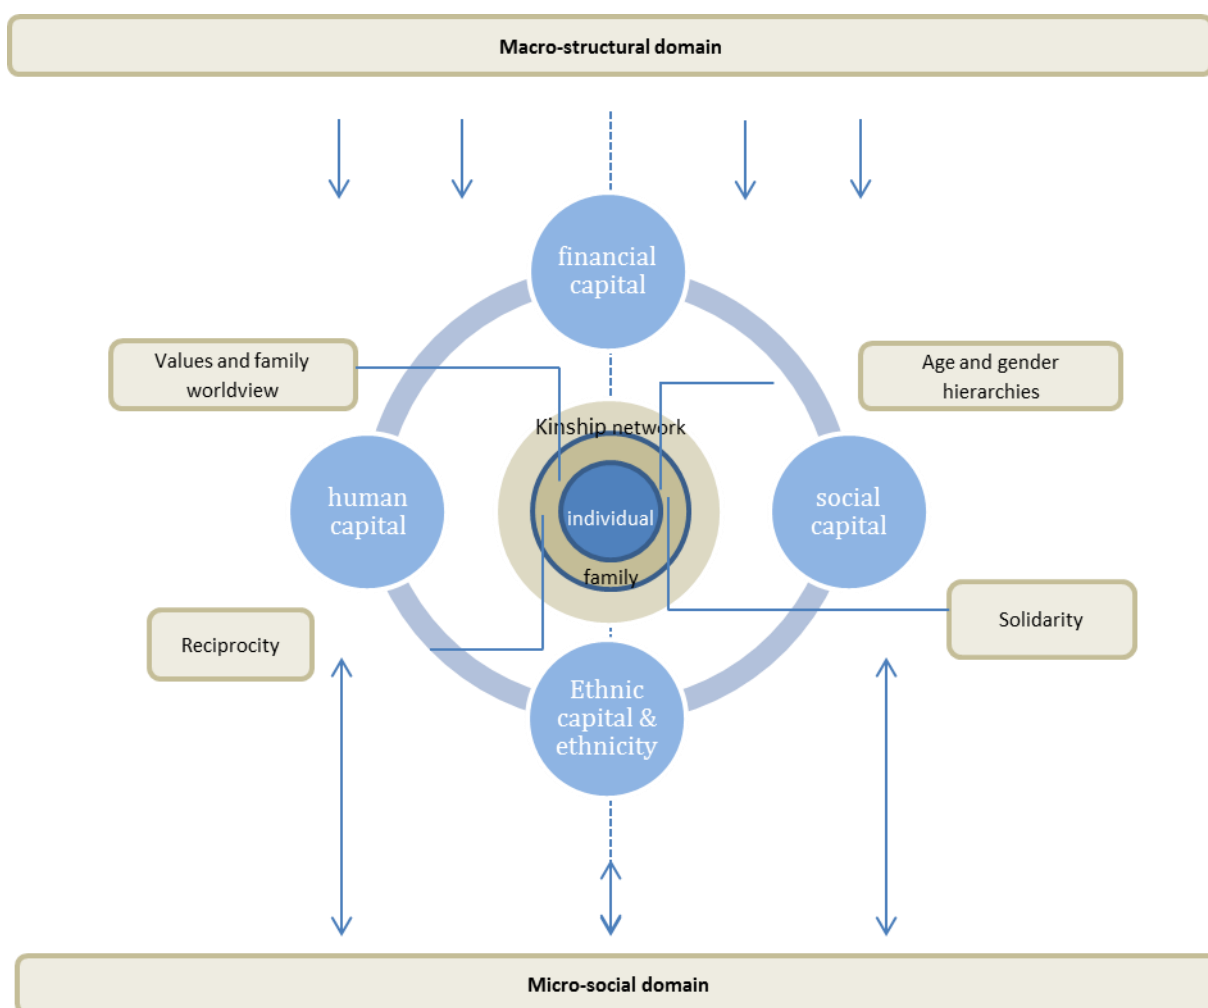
Macro-structural domain

financial capital

Values and family worldview

Age and gender hierarchies

Kinship network

human capital

individual

family

social capital

Solidarity

Reciprocity

Ethnic capital & ethnicity

Micro-social domain